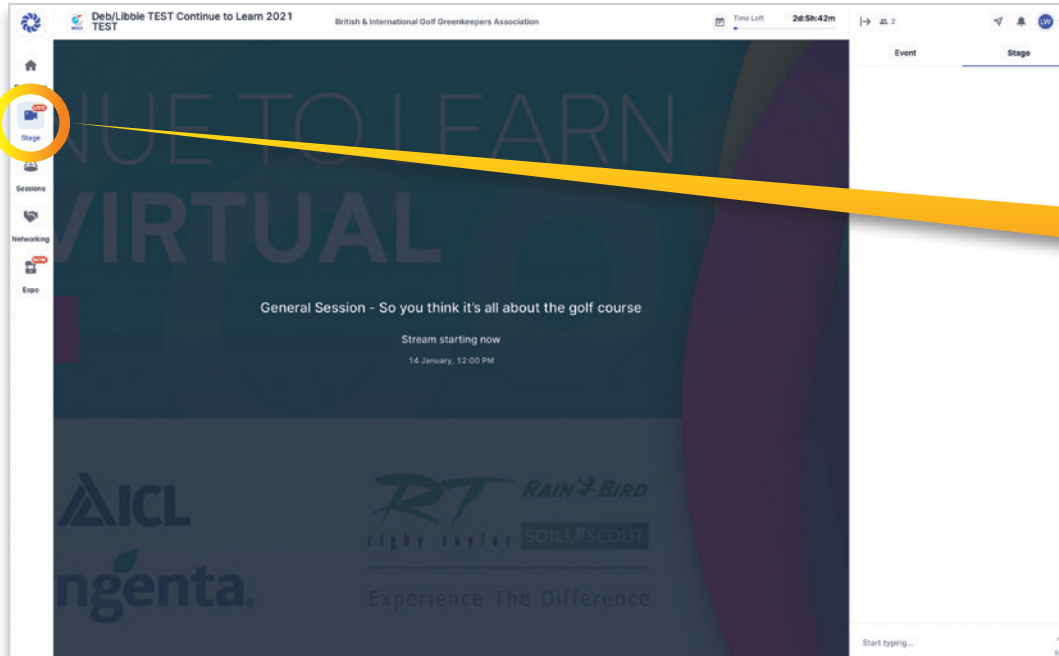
Deb/Libbie TEST Continue to Learn 2021 TEST

British & International Golf Greenkeepers Association

Time Left 2d:5h:42m

2

LW

Event

Stage

LIVE

Stage

Sessions

Networking

NEW

Expo

NUE TO LEARN
VIRTUAL

General Session - So you think it's all about the golf course

Stream starting now

14 January, 12:00 PM

ICL

ngenta.

RT

rigby taylor

RAIN BIRD

SOIL SCOUT

Experience The Difference

Start typing...